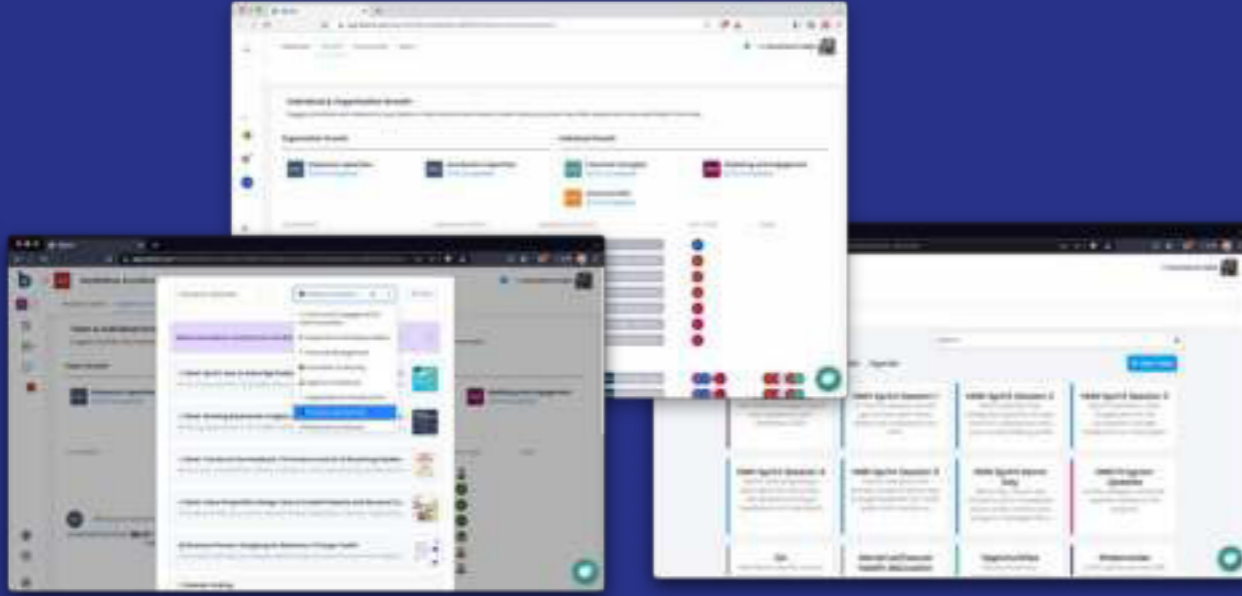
Individual & Organization Growth

Organization Growth

Individual Growth

Employee Experience

Marketing and Engagement

HMH Sprint Session 1

HMH Sprint Session 2

HMH Sprint Session 3

HMH Sprint Session 4

HMH Sprint Session 5

HMH Sprint Wrap-Up

HMH Program Updates

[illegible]